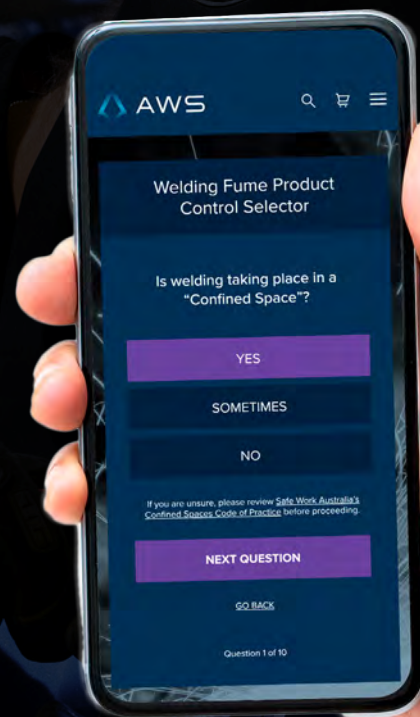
AWS

Welding Fume Product Control Selector

Is welding taking place in a "Confined Space"?

YES

SOMETIMES

NO

If you are unsure, please review Safe Work Australia's Confined Spaces Code of Practice before proceeding.

NEXT QUESTION

GO BACK

Question 1 of 10